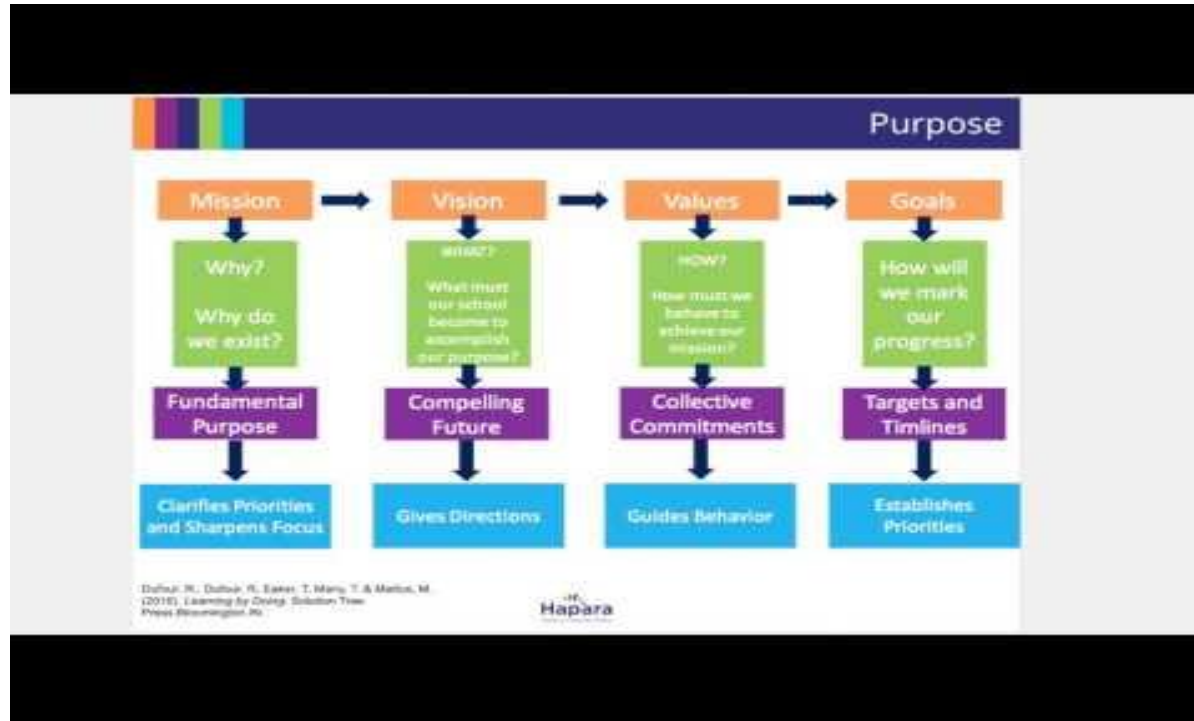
Purpose

Mission

Why?

Why do we exist?

Fundamental Purpose

Clarifies Priorities and Sharpens Focus

Vision

WHAT?

What must our school become to accomplish our purpose?

Compelling Future

Gives Directions

Values

HOW?

How must we behave to achieve our mission?

Collective Commitments

Guides Behavior

Goals

How will we mark our progress?

Targets and Timlines

Establishes Priorities

Dufour, R., Dufour, R., Eaker, R., Many, T. & Mattos, M. (2016). Learning by Doing. Solution Tree Press Bloomington IN

Hapara